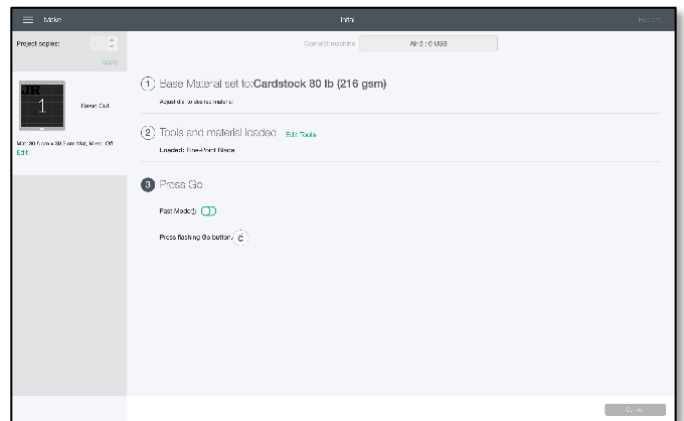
Make

Untitled

Project copies: 1

Apply

JR

1

Basic Cut

Mat: 30.5 cm x 30.5 cm Mat, Mirror: Off

Edit

Connect machine

Air 2 : 0 USB

1 Base Material set to: Cardstock 80 lb (216 gsm)

Adjust dial to desired material

2 Tools and material loaded Edit Tools

Loaded: Fine-Point Blade

3 Press Go

Fast Mode

Press flashing Go button.

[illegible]